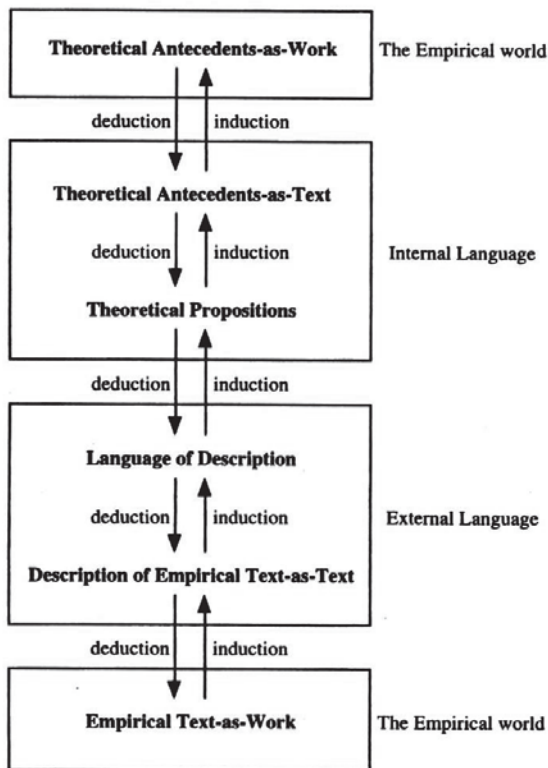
Theoretical Antecedents-as-Work

The Empirical world

deduction

induction

Theoretical Antecedents-as-Text

deduction

induction

Internal Language

Theoretical Propositions

deduction

induction

Language of Description

deduction

induction

External Language

Description of Empirical Text-as-Text

deduction

induction

Empirical Text-as-Work

The Empirical world